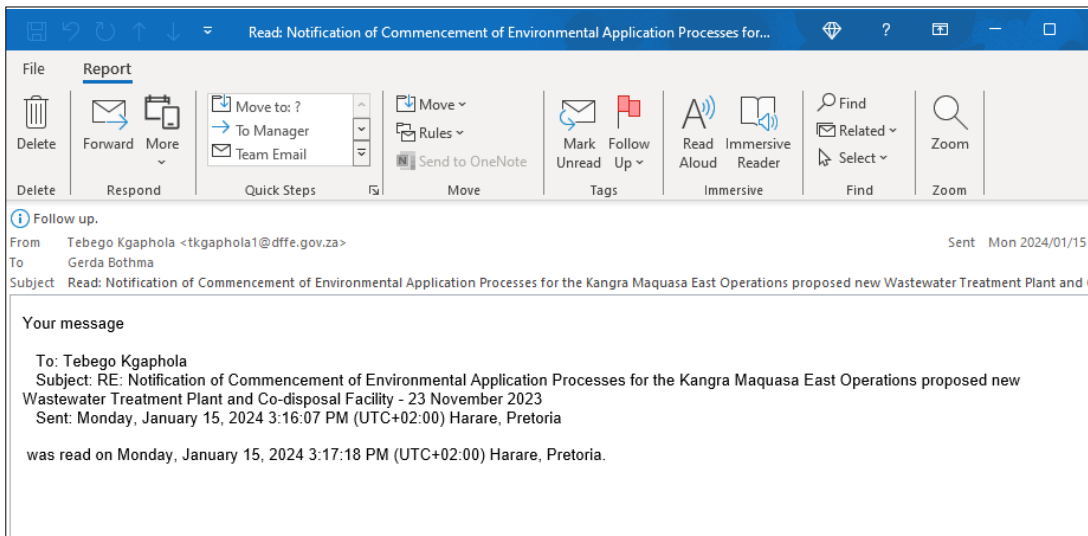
Read: Notification of Commencement of Environmental Application Processes for...

? 

File Report

Delete
Forward More
Move to: ?
To Manager
Team Email
Move
Rules
Send to OneNote
Mark Unread
Follow Up
Read Aloud
Immersive Reader
Find
Related
Select
Zoom

Delete Respond Quick Steps Move Tags Immersive Find Zoom

Follow up.

From Tebego Kgaphola <tkgaphola1@dffe.gov.za> Sent Mon 2024/01/15
To Gerda Bothma
Subject Read: Notification of Commencement of Environmental Application Processes for the Kangra Maquasa East Operations proposed new Wastewater Treatment Plant and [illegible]

Your message

To: Tebego Kgaphola
Subject: RE: Notification of Commencement of Environmental Application Processes for the Kangra Maquasa East Operations proposed new Wastewater Treatment Plant and Co-disposal Facility - 23 November 2023
Sent: Monday, January 15, 2024 3:16:07 PM (UTC+02:00) Harare, Pretoria

was read on Monday, January 15, 2024 3:17:18 PM (UTC+02:00) Harare, Pretoria.